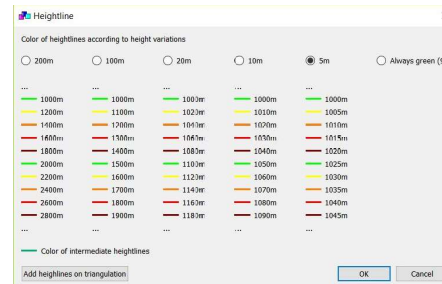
Heightline

Color of heightlines according to height variations

| 200m | 100m | 20m | 10m | 5m | Always green (9 |
|---|---|---|---|---|---|
| ... | ... | ... | ... | ... | |
| 1000m | 1000m | 1000m | 1000m | 1000m | |
| 1200m | 1100m | 1020m | 1010m | 1005m | |
| 1400m | 1200m | 1040m | 1020m | 1010m | |
| 1600m | 1300m | 1060m | 1030m | 1015m | |
| 1800m | 1400m | 1080m | 1040m | 1020m | |
| 2000m | 1500m | 1100m | 1050m | 1025m | |
| 2200m | 1600m | 1120m | 1060m | 1030m | |
| 2400m | 1700m | 1140m | 1070m | 1035m | |
| 2600m | 1800m | 1160m | 1080m | 1040m | |
| 2800m | 1900m | 1180m | 1090m | 1045m | |
| ... | ... | ... | ... | ... | |

Color of intermediate heightlines

Add heighlines on triangulation

OK

Cancel